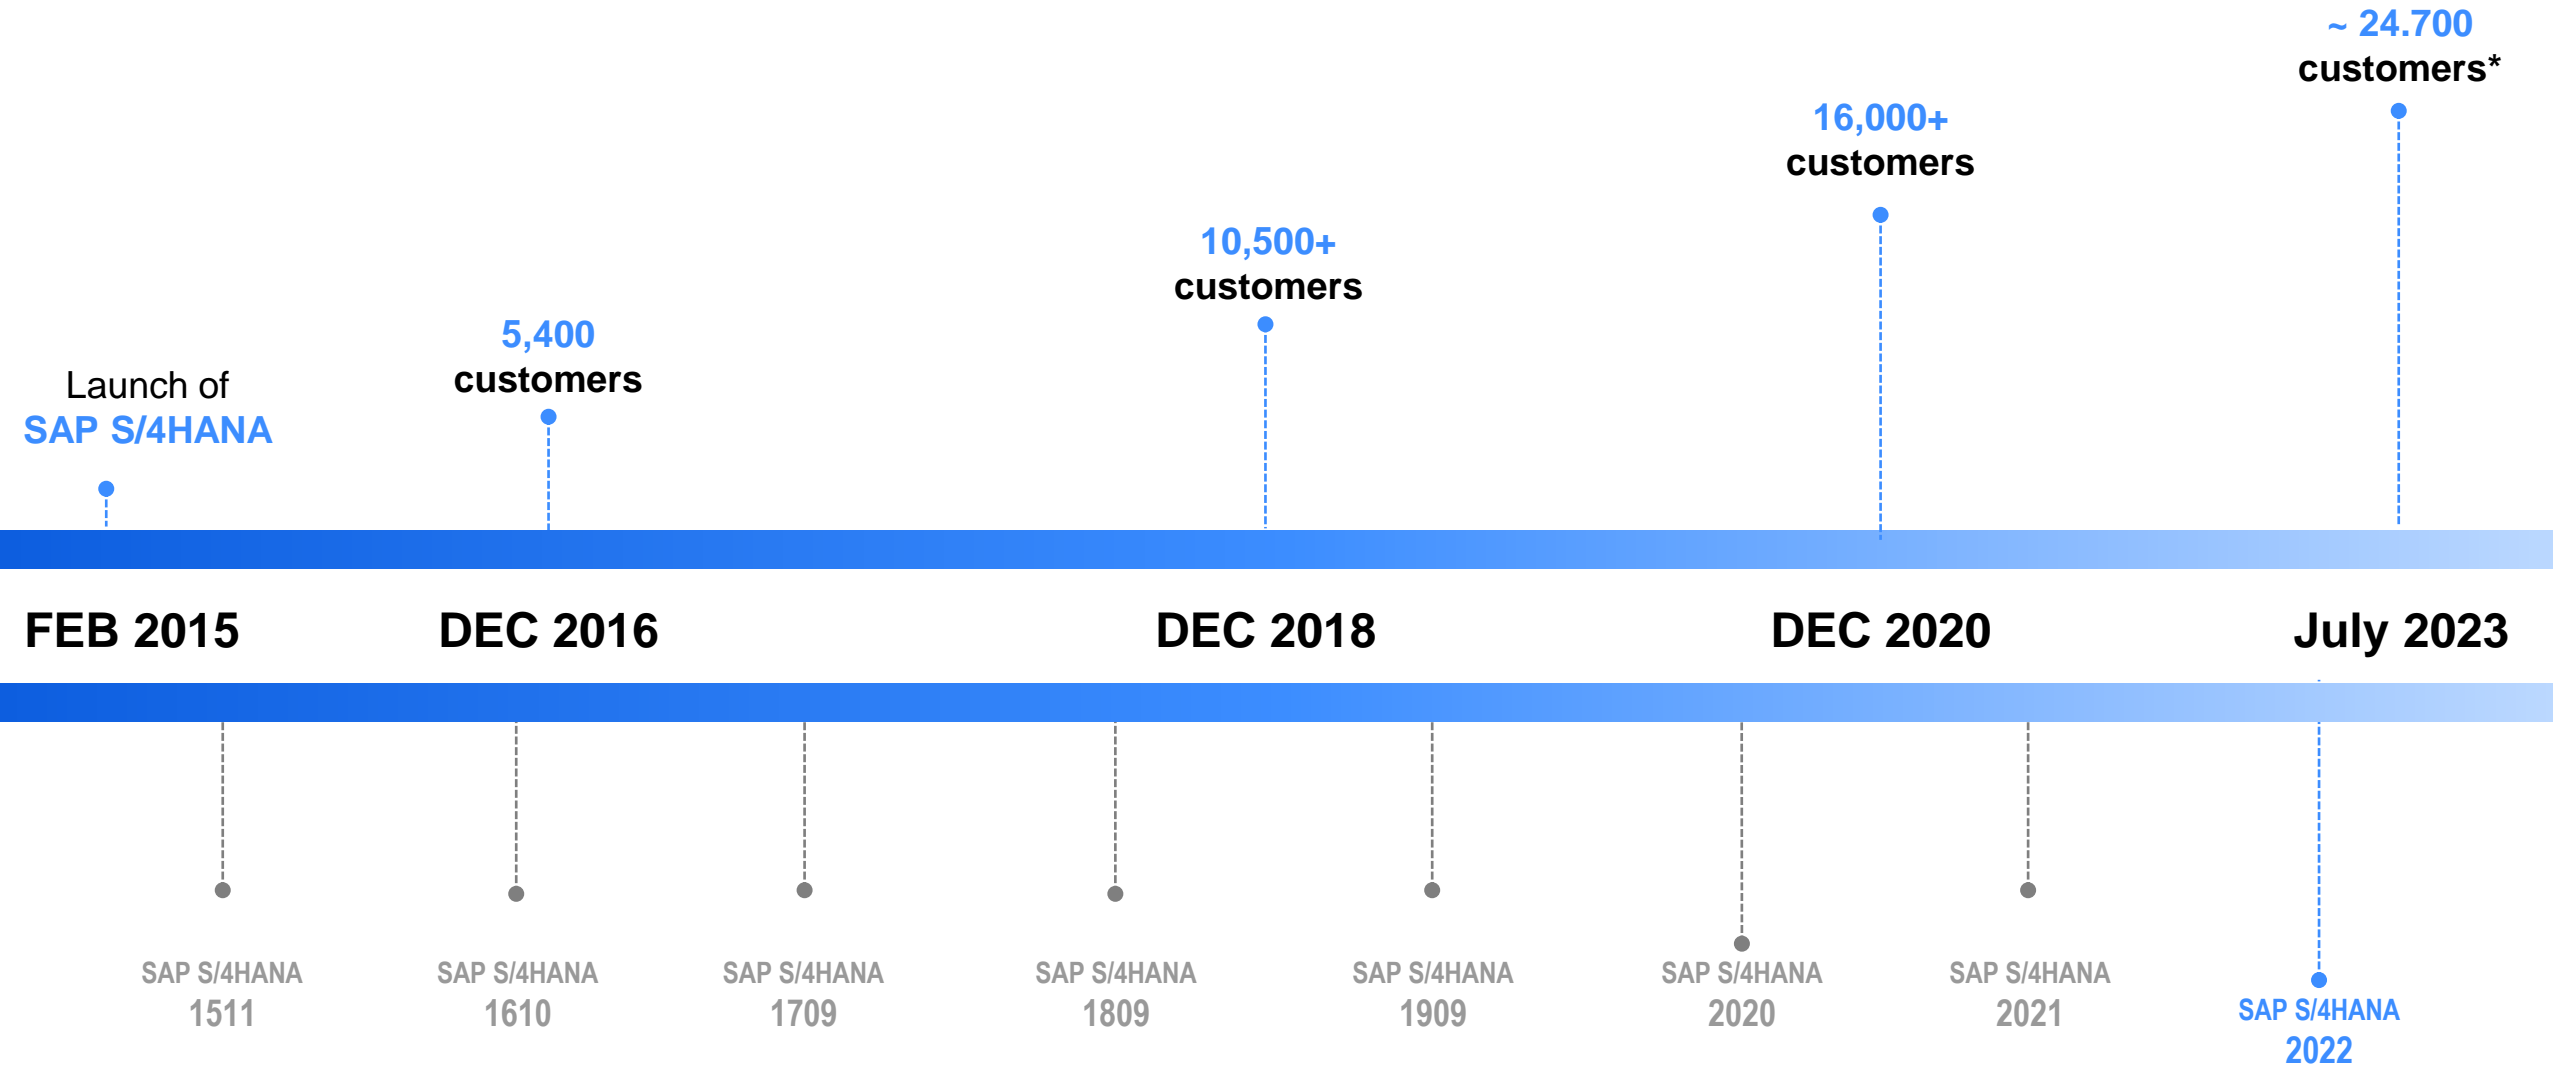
~ 24.700
customers*

16,000+
customers

10,500+
customers

5,400
customers

Launch of
SAP S/4HANA

FEB 2015

DEC 2016

DEC 2018

DEC 2020

July 2023

SAP S/4HANA
1511

SAP S/4HANA
1610

SAP S/4HANA
1709

SAP S/4HANA
1809

SAP S/4HANA
1909

SAP S/4HANA
2020

SAP S/4HANA
2021

SAP S/4HANA
2022